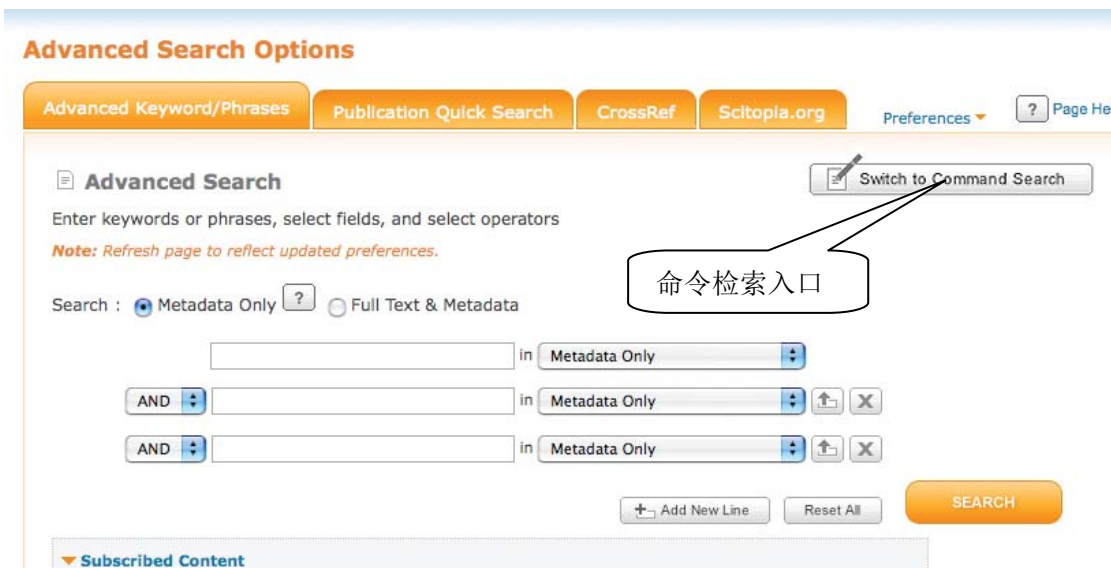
Advanced Search Options

Advanced Keyword/Phrases
Publication Quick Search
CrossRef
Scitopia.org
Preferences
?
Page He

Advanced Search
Switch to Command Search

Enter keywords or phrases, select fields, and select operators
Note: Refresh page to reflect updated preferences.

命令检索入口

Search : Metadata Only ? Full Text & Metadata

in Metadata Only
AND in Metadata Only
AND in Metadata Only

Add New Line
Reset All
SEARCH

Subscribed Content